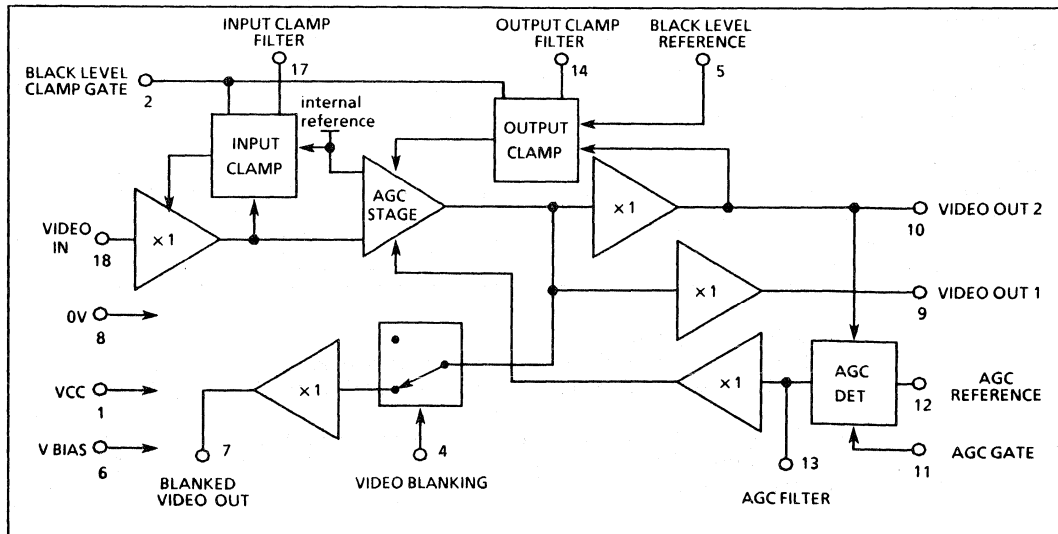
INPUT CLAMP FILTER
17
OUTPUT CLAMP FILTER
14
BLACK LEVEL REFERENCE
5
BLACK LEVEL CLAMP GATE
2
internal reference
INPUT CLAMP
OUTPUT CLAMP
AGC STAGE
VIDEO IN
18
× 1
× 1
VIDEO OUT 2
10
× 1
VIDEO OUT 1
9
0V
8
VCC
1
V BIAS
6
× 1
7
BLANKED VIDEO OUT
4
VIDEO BLANKING
× 1
AGC DET
12
AGC REFERENCE
13
AGC FILTER
11
AGC GATE